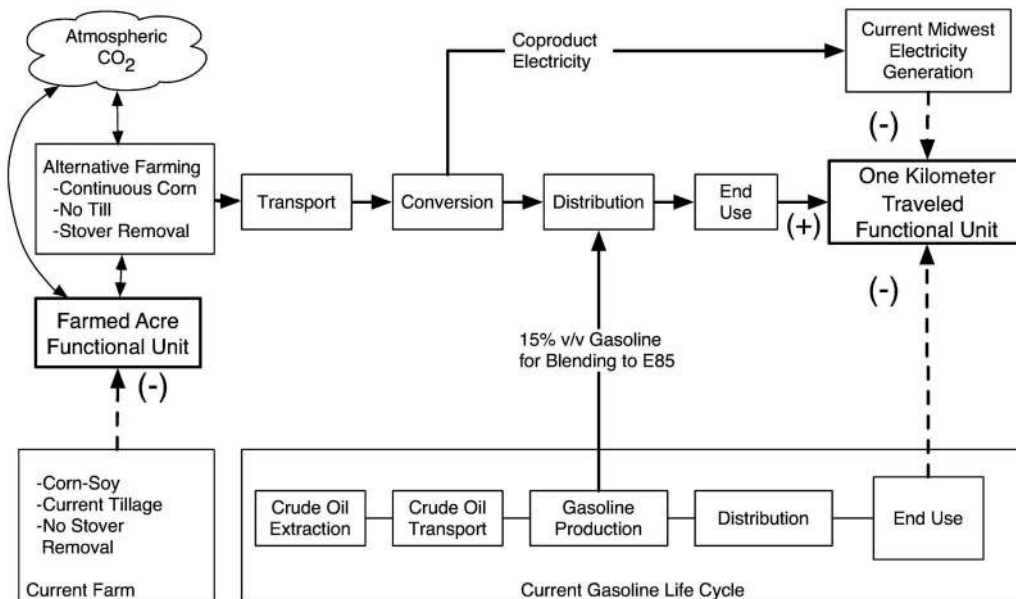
Atmospheric $CO_2$

Coproduct Electricity

Current Midwest Electricity Generation

(-)

Alternative Farming
-Continuous Corn
-No Till
-Stover Removal

Transport

Conversion

Distribution

End Use

(+)

One Kilometer Traveled Functional Unit

(-)

Farmed Acre Functional Unit

(-)

15% v/v Gasoline for Blending to E85

-Corn-Soy
-Current Tillage
-No Stover Removal

Current Farm

Crude Oil Extraction

Crude Oil Transport

Gasoline Production

Distribution

End Use

Current Gasoline Life Cycle